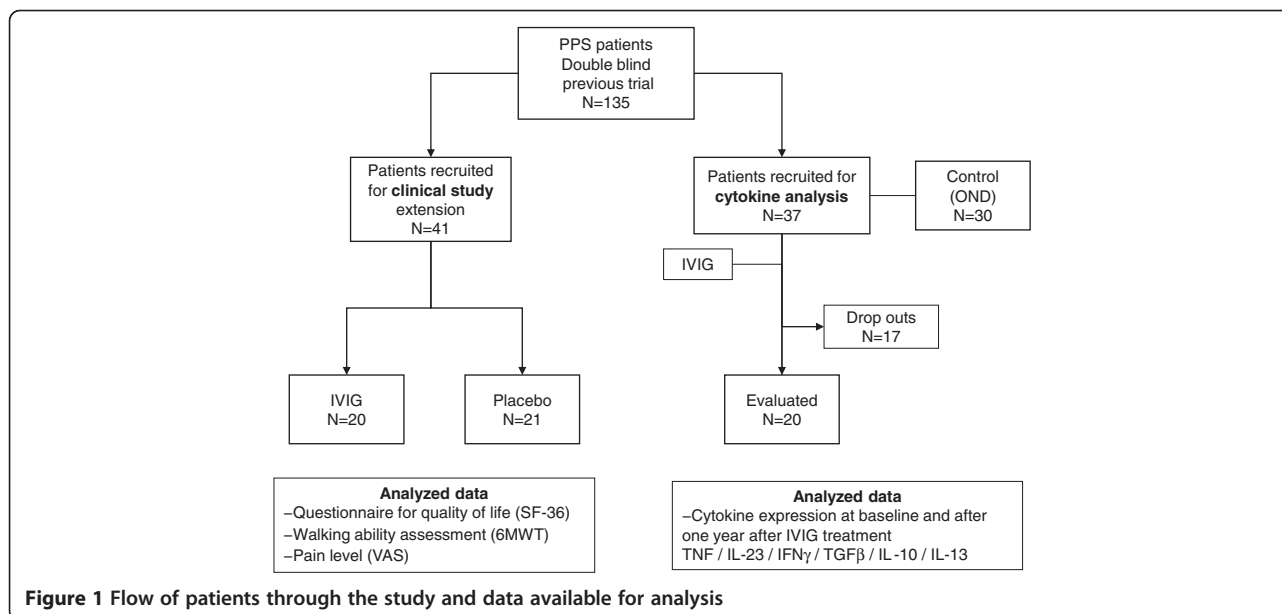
PPS patients
Double blind
previous trial
N=135

Patients recruited for **clinical study** extension
N=41

Patients recruited for **cytokine analysis**
N=37

Control
(OND)
N=30

IVIG

Drop outs
N=17

IVIG
N=20

Placebo
N=21

Evaluated
N=20

**Analyzed data**
–Questionnaire for quality of life (SF-36)
–Walking ability assessment (6MWT)
–Pain level (VAS)

**Analyzed data**
–Cytokine expression at baseline and after one year after IVIG treatment
TNF / IL-23 / IFN$\gamma$ / TGF$\beta$ / IL-10 / IL-13

**Figure 1 Flow of patients through the study and data available for analysis**